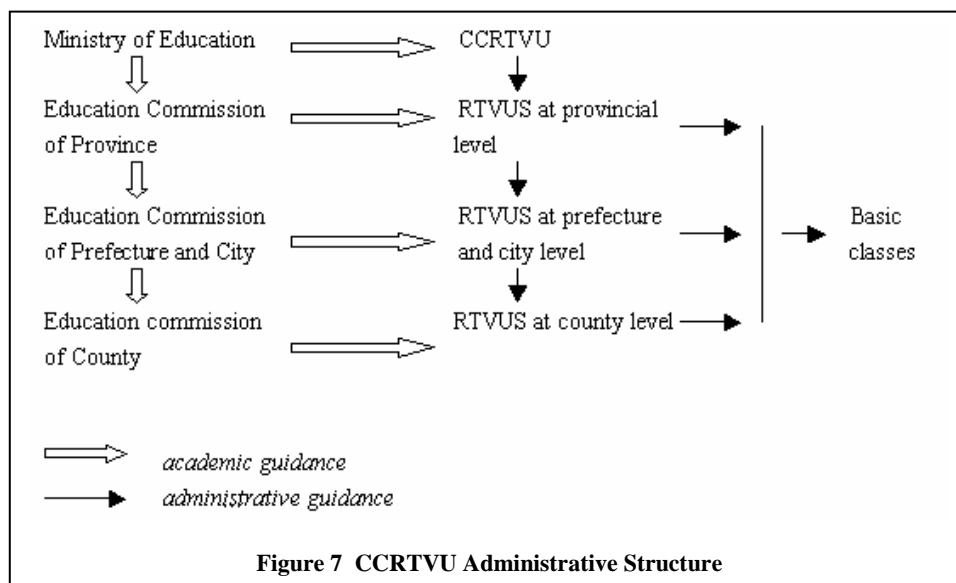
Ministry of Education

Education Commission of Province

Education Commission of Prefecture and City

Education commission of County

CCRTVU

RTVUS at provincial level

RTVUS at prefecture and city level

RTVUS at county level

Basic classes

academic guidance

administrative guidance

Figure 7 CCRTVU Administrative Structure